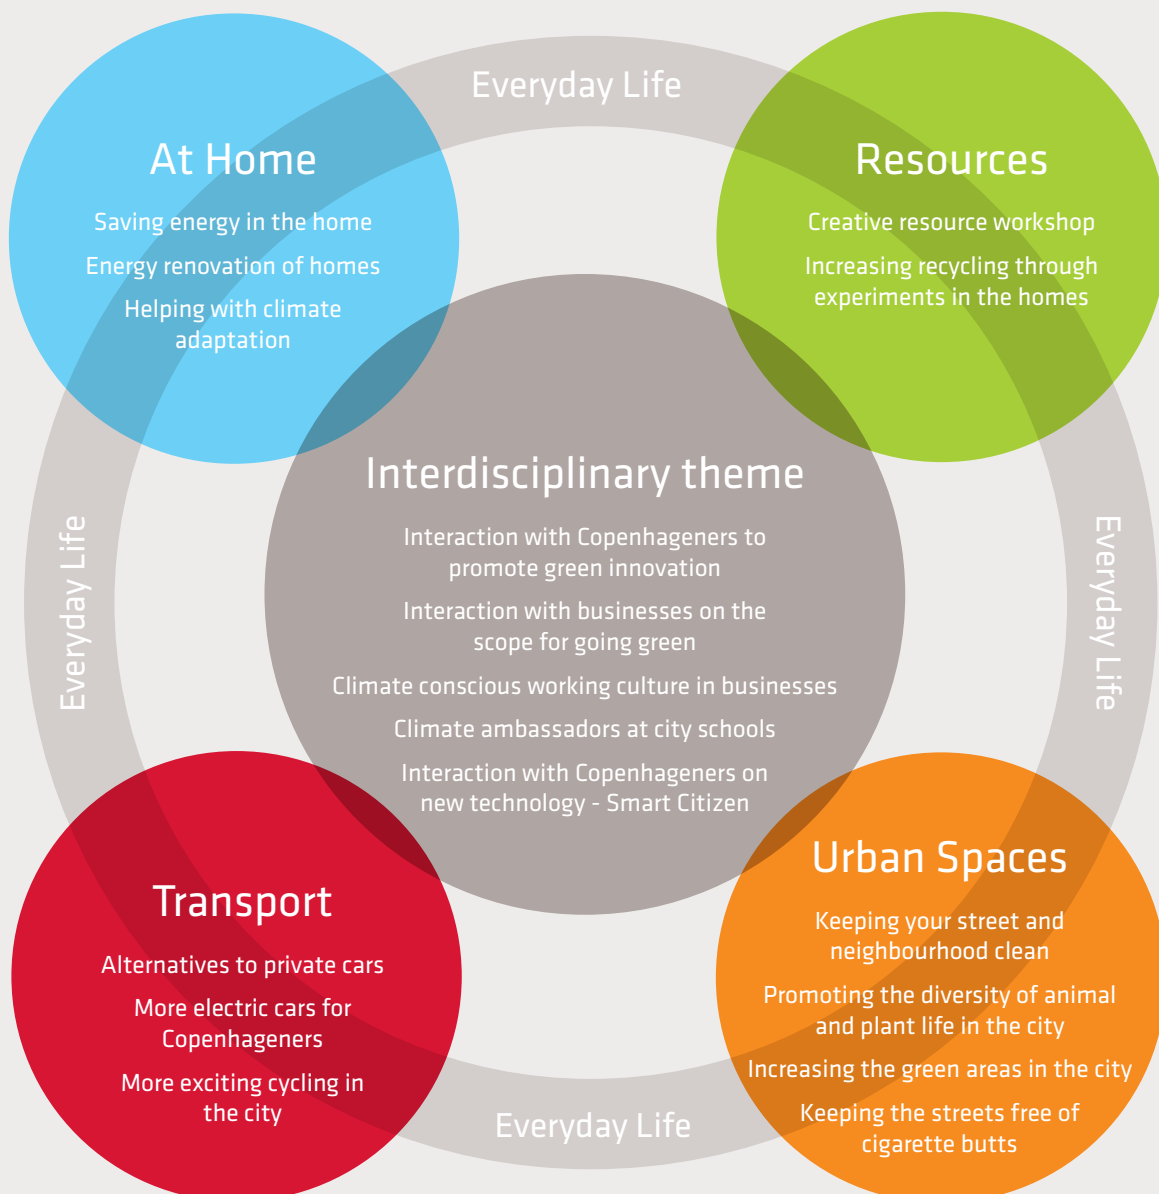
Everyday Life

At Home

Saving energy in the home

Energy renovation of homes

Helping with climate adaptation

Resources

Creative resource workshop

Increasing recycling through experiments in the homes

Everyday Life

Interdisciplinary theme

Interaction with Copenhageners to promote green innovation

Interaction with businesses on the scope for going green

Climate conscious working culture in businesses

Climate ambassadors at city schools

Interaction with Copenhageners on new technology - Smart Citizen

Everyday Life

Transport

Alternatives to private cars

More electric cars for Copenhageners

More exciting cycling in the city

Urban Spaces

Keeping your street and neighbourhood clean

Promoting the diversity of animal and plant life in the city

Increasing the green areas in the city

Keeping the streets free of cigarette butts

Everyday Life